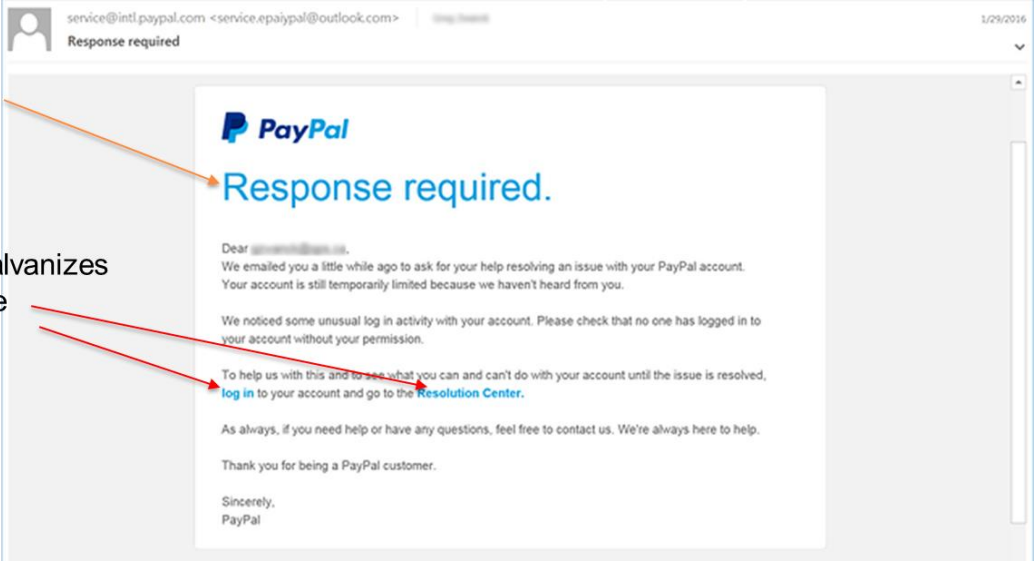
service@intl.paypal.com <service.epaiypal@outlook.com> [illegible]

1/29/2016

Response required

lvanizes
e

PayPal

Response required.

Dear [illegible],
We emailed you a little while ago to ask for your help resolving an issue with your PayPal account. Your account is still temporarily limited because we haven't heard from you.

We noticed some unusual log in activity with your account. Please check that no one has logged in to your account without your permission.

To help us with this and to see what you can and can't do with your account until the issue is resolved, log in to your account and go to the Resolution Center.

As always, if you need help or have any questions, feel free to contact us. We're always here to help.

Thank you for being a PayPal customer.

Sincerely,
PayPal